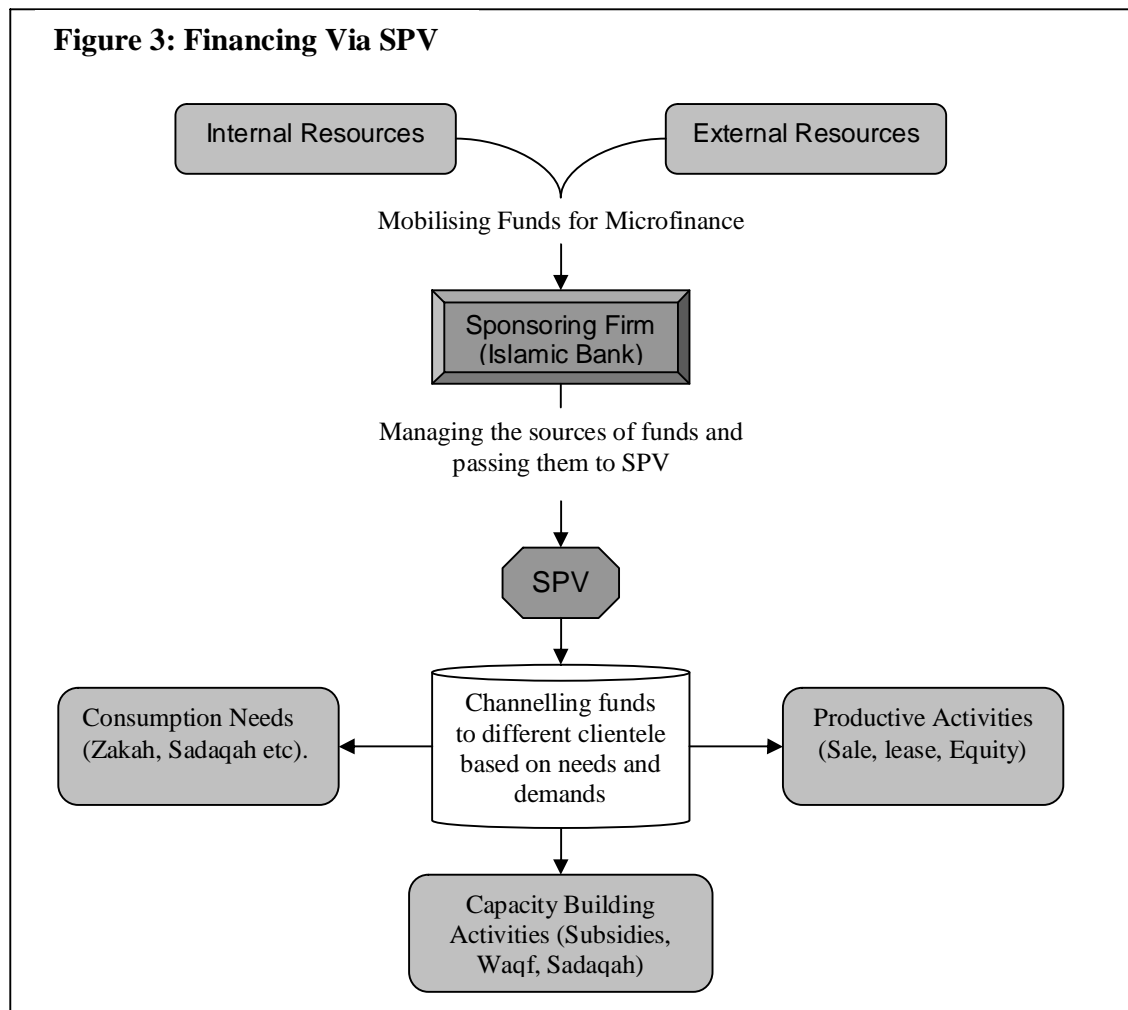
Figure 3: Financing Via SPV

Internal Resources

External Resources

Mobilising Funds for Microfinance

Sponsoring Firm (Islamic Bank)

Managing the sources of funds and passing them to SPV

SPV

Consumption Needs (Zakah, Sadaqah etc).

Channelling funds to different clientele based on needs and demands

Productive Activities (Sale, lease, Equity)

Capacity Building Activities (Subsidies, Waqf, Sadaqah)